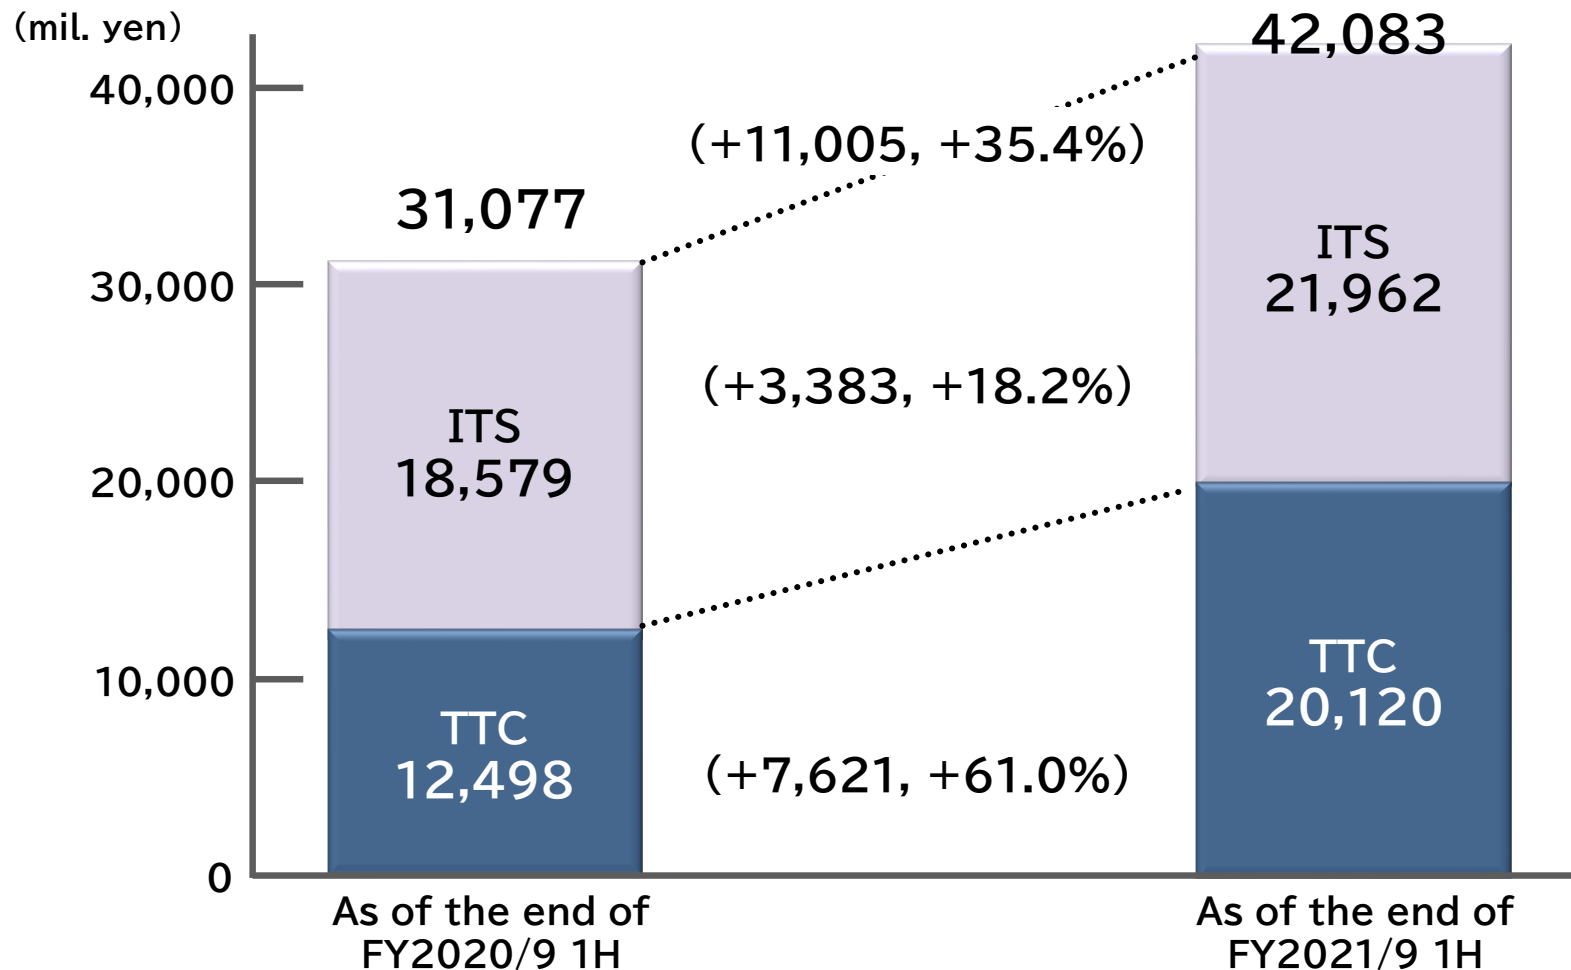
(mil. yen)

40,000
30,000
20,000
10,000
0

31,077

ITS
18,579

TTC
12,498

(+11,005, +35.4%)

(+3,383, +18.2%)

(+7,621, +61.0%)

42,083

ITS
21,962

TTC
20,120

As of the end of FY2020/9 1H

As of the end of FY2021/9 1H